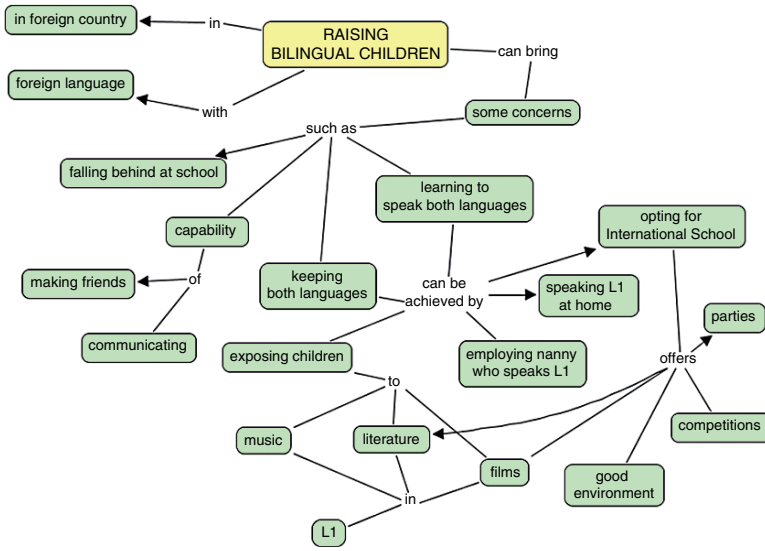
in foreign country

in

RAISING BILINGUAL CHILDREN

can bring

foreign language

with

some concerns

such as

falling behind at school

learning to speak both languages

opting for International School

capability

keeping both languages

can be achieved by

speaking L1 at home

parties

making friends

of

communicating

exposing children

employing nanny who speaks L1

offers

to

competitions

music

literature

films

good environment

in

L1